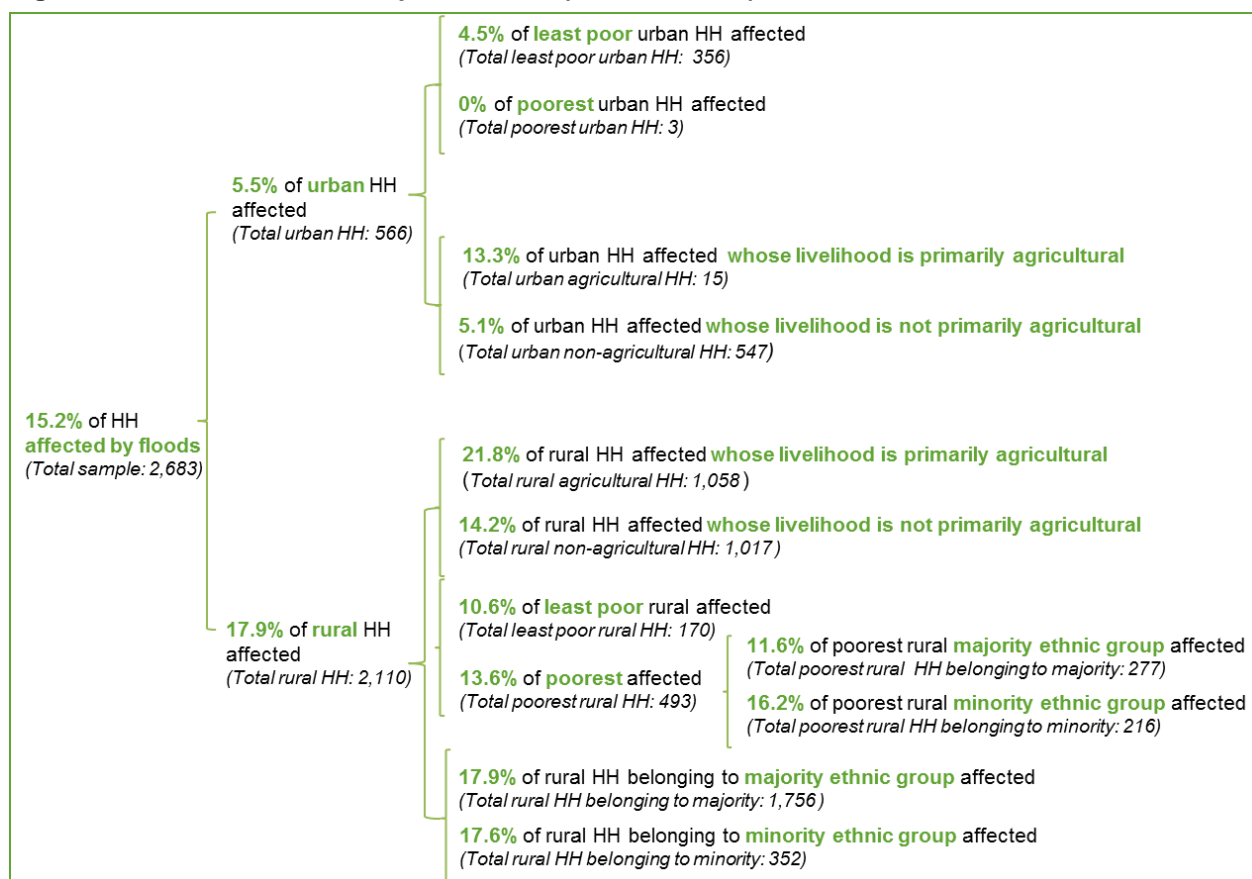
15.2% of HH affected by floods
(Total sample: 2,683)

5.5% of urban HH affected
(Total urban HH: 566)

4.5% of least poor urban HH affected
(Total least poor urban HH: 356)

0% of poorest urban HH affected
(Total poorest urban HH: 3)

13.3% of urban HH affected whose livelihood is primarily agricultural
(Total urban agricultural HH: 15)

5.1% of urban HH affected whose livelihood is not primarily agricultural
(Total urban non-agricultural HH: 547)

17.9% of rural HH affected
(Total rural HH: 2,110)

21.8% of rural HH affected whose livelihood is primarily agricultural
(Total rural agricultural HH: 1,058)

14.2% of rural HH affected whose livelihood is not primarily agricultural
(Total rural non-agricultural HH: 1,017)

10.6% of least poor rural affected
(Total least poor rural HH: 170)

13.6% of poorest affected
(Total poorest rural HH: 493)

11.6% of poorest rural majority ethnic group affected
(Total poorest rural HH belonging to majority: 277)

16.2% of poorest rural minority ethnic group affected
(Total poorest rural HH belonging to minority: 216)

17.9% of rural HH belonging to majority ethnic group affected
(Total rural HH belonging to majority: 1,756)

17.6% of rural HH belonging to minority ethnic group affected
(Total rural HH belonging to minority: 352)